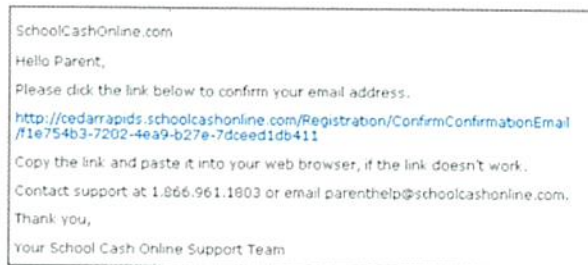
SchoolCashOnline.com

Hello Parent,

Please click the link below to confirm your email address.

http://cedarrapids.schoolcashonline.com/Registration/ConfirmConfirmationEmail/f1e754b3-7202-4ea9-b27e-7dceed1db411

Copy the link and paste it into your web browser, if the link doesn't work.

Contact support at 1.866.961.1803 or email parenthelp@schoolcashonline.com.

Thank you,

Your School Cash Online Support Team